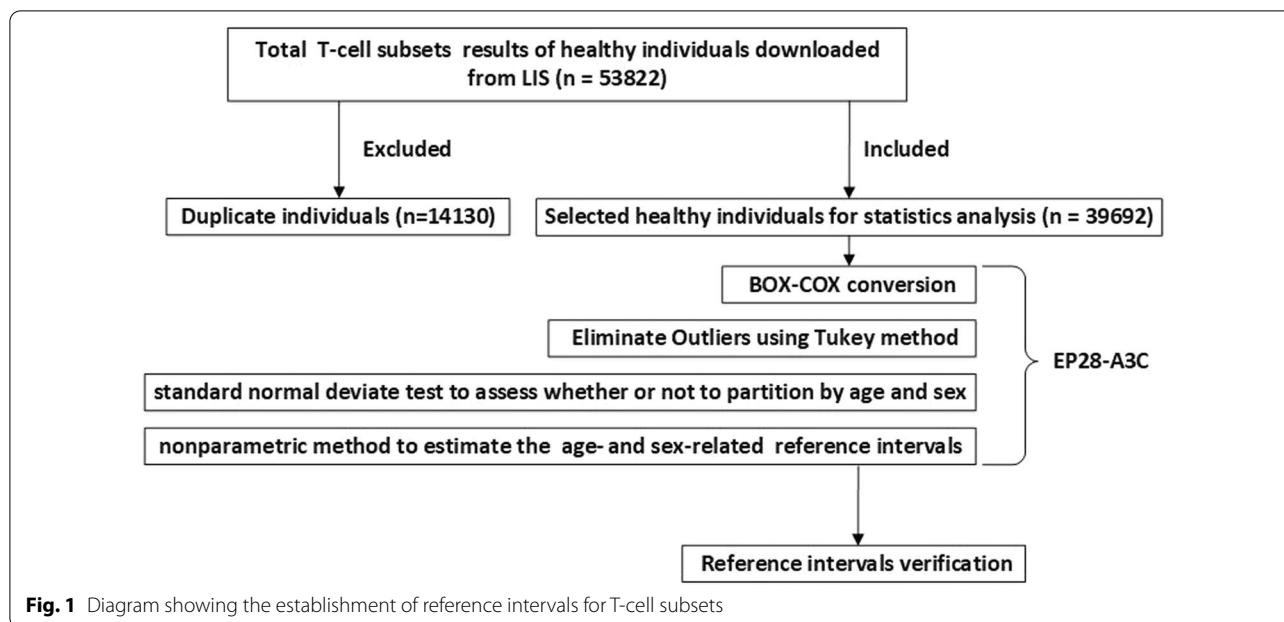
Total T-cell subsets results of healthy individuals downloaded from LIS (n = 53822)

Excluded

Included

Duplicate individuals (n=14130)

Selected healthy individuals for statistics analysis (n = 39692)

BOX-COX conversion

Eliminate Outliers using Tukey method

standard normal deviate test to assess whether or not to partition by age and sex

nonparametric method to estimate the age- and sex-related reference intervals

EP28-A3C

Reference intervals verification

**Fig. 1** Diagram showing the establishment of reference intervals for T-cell subsets